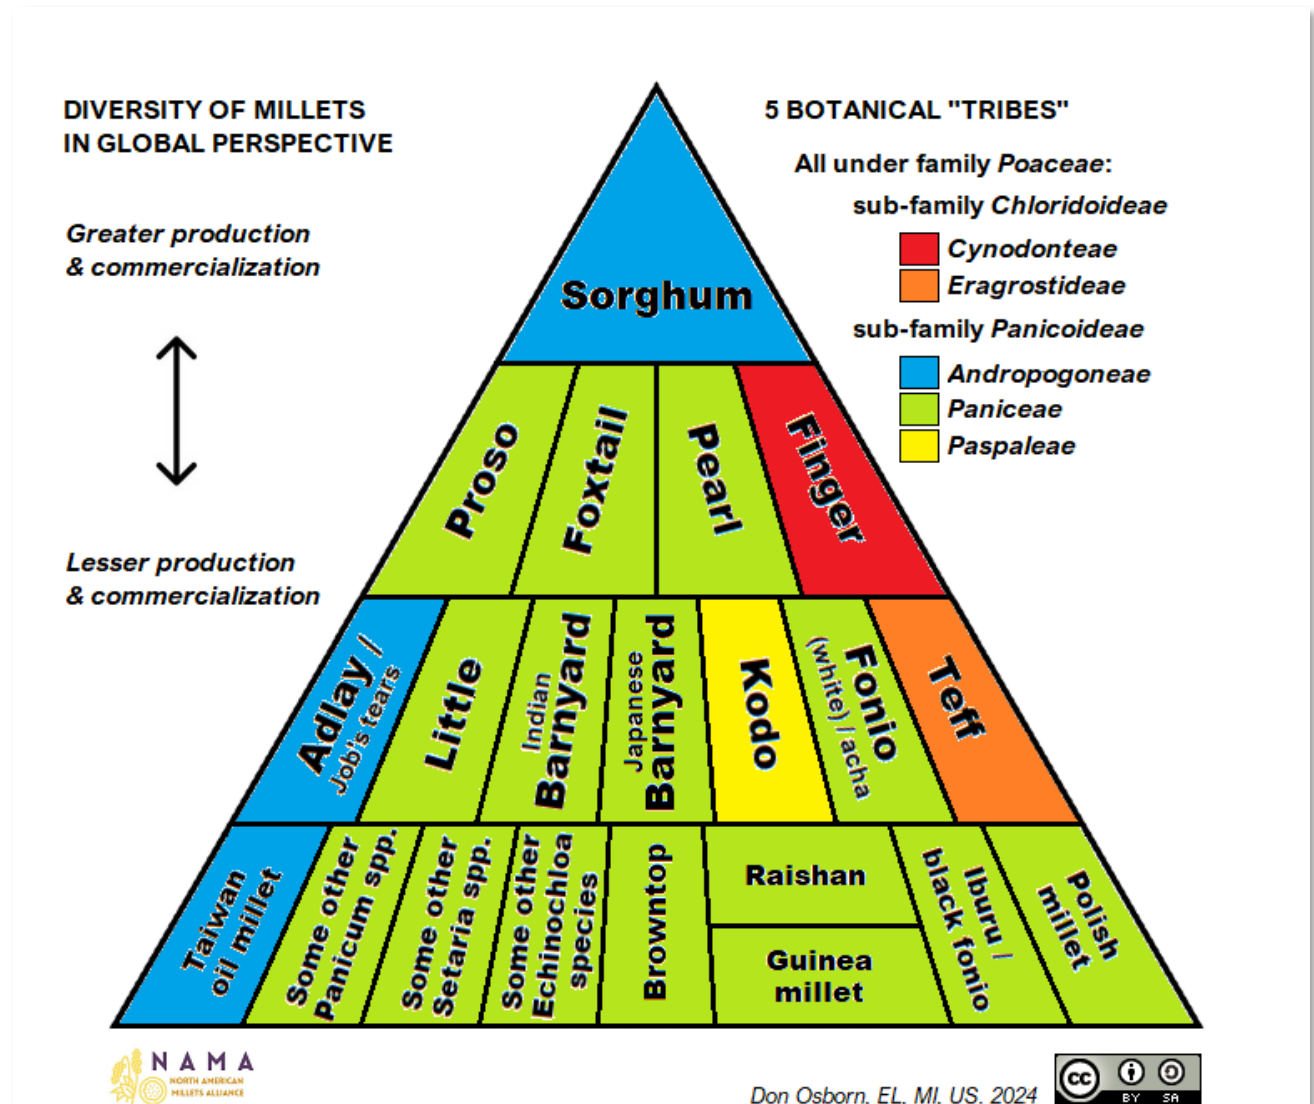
DIVERSITY OF MILLETS IN GLOBAL PERSPECTIVE

Greater production & commercialization

Lesser production & commercialization

5 BOTANICAL "TRIBES"

All under family *Poaceae*:

sub-family *Chloridoideae*

*Cynodonteae*

*Eragrostideae*

sub-family *Panicoideae*

*Andropogoneae*

*Paniceae*

*Paspaleae*

Sorghum

Proso

Foxtail

Pearl

Finger

Adlay / Job's tears

Little

Indian Barnyard

Japanese Barnyard

Kodo

Fonio (white) / acha

Teff

Taiwan oil millet

Some other Panicum spp.

Some other Setaria spp.

Some other Echinochloa species

Browntop

Raishan

Guinea millet

Iburu / black fonio

Polish millet

NAMA NORTH AMERICAN MILLETS ALLIANCE

Don Osborn, EL, MI, US, 2024

cc BY SA